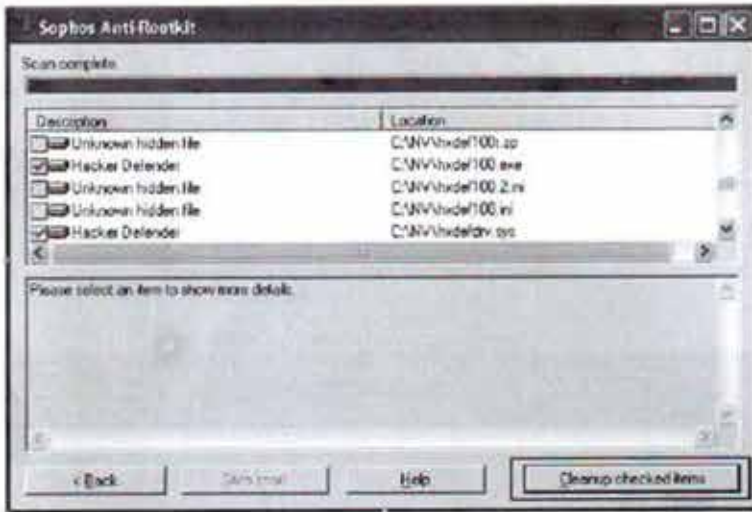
Sophos Anti-Rootkit

Scan complete

| Description | Location |
|---|---|
| Unknown hidden file | C:\NVV\hxdef100r.zp |
| Hacker Defender | C:\NVV\hxdef100.exe |
| Unknown hidden file | C:\NVV\hxdef100.2.ini |
| Unknown hidden file | C:\NVV\hxdef100.ini |
| Hacker Defender | C:\NVV\hxdefdrv.sys |

Please select an item to show more details.

< Back

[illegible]

Help

Cleanup checked items